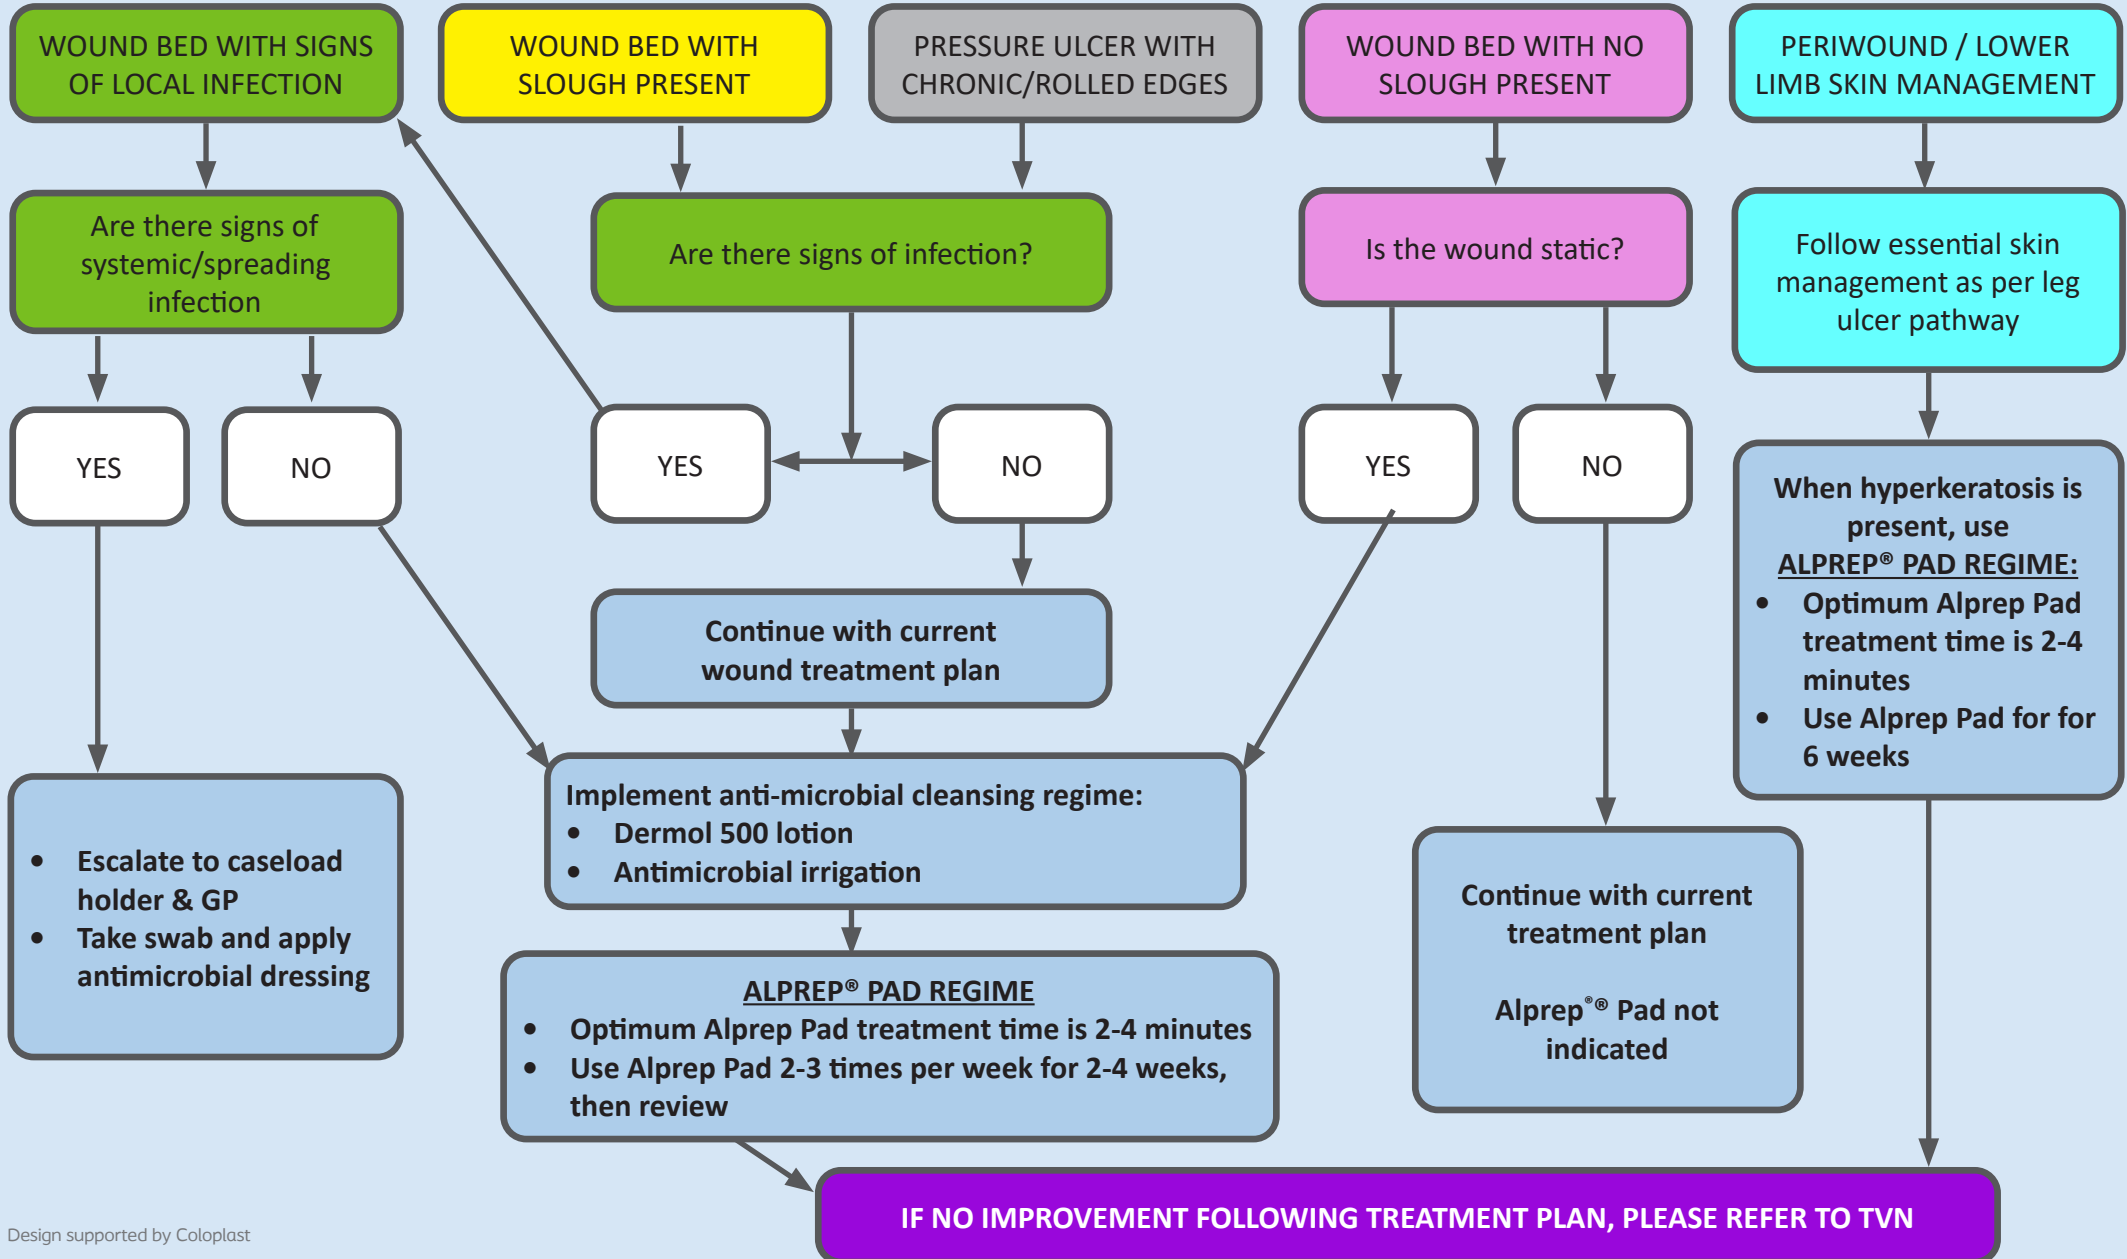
WOUND BED WITH SIGNS OF LOCAL INFECTION

WOUND BED WITH SLOUGH PRESENT

PRESSURE ULCER WITH CHRONIC/ROLLED EDGES

WOUND BED WITH NO SLOUGH PRESENT

PERIWOUND / LOWER LIMB SKIN MANAGEMENT

Are there signs of systemic/spreading infection

Are there signs of infection?

Is the wound static?

Follow essential skin management as per leg ulcer pathway

YES

NO

YES

NO

YES

NO

When hyperkeratosis is present, use ALPREP® PAD REGIME:
- Optimum Alprep Pad treatment time is 2-4 minutes
- Use Alprep Pad for for 6 weeks

Continue with current wound treatment plan

Implement anti-microbial cleansing regime:
- Dermol 500 lotion
- Antimicrobial irrigation

- Escalate to caseload holder & GP
- Take swab and apply antimicrobial dressing

Continue with current treatment plan

Alprep®® Pad not indicated

ALPREP® PAD REGIME
- Optimum Alprep Pad treatment time is 2-4 minutes
- Use Alprep Pad 2-3 times per week for 2-4 weeks, then review

IF NO IMPROVEMENT FOLLOWING TREATMENT PLAN, PLEASE REFER TO TVN

Design supported by Coloplast